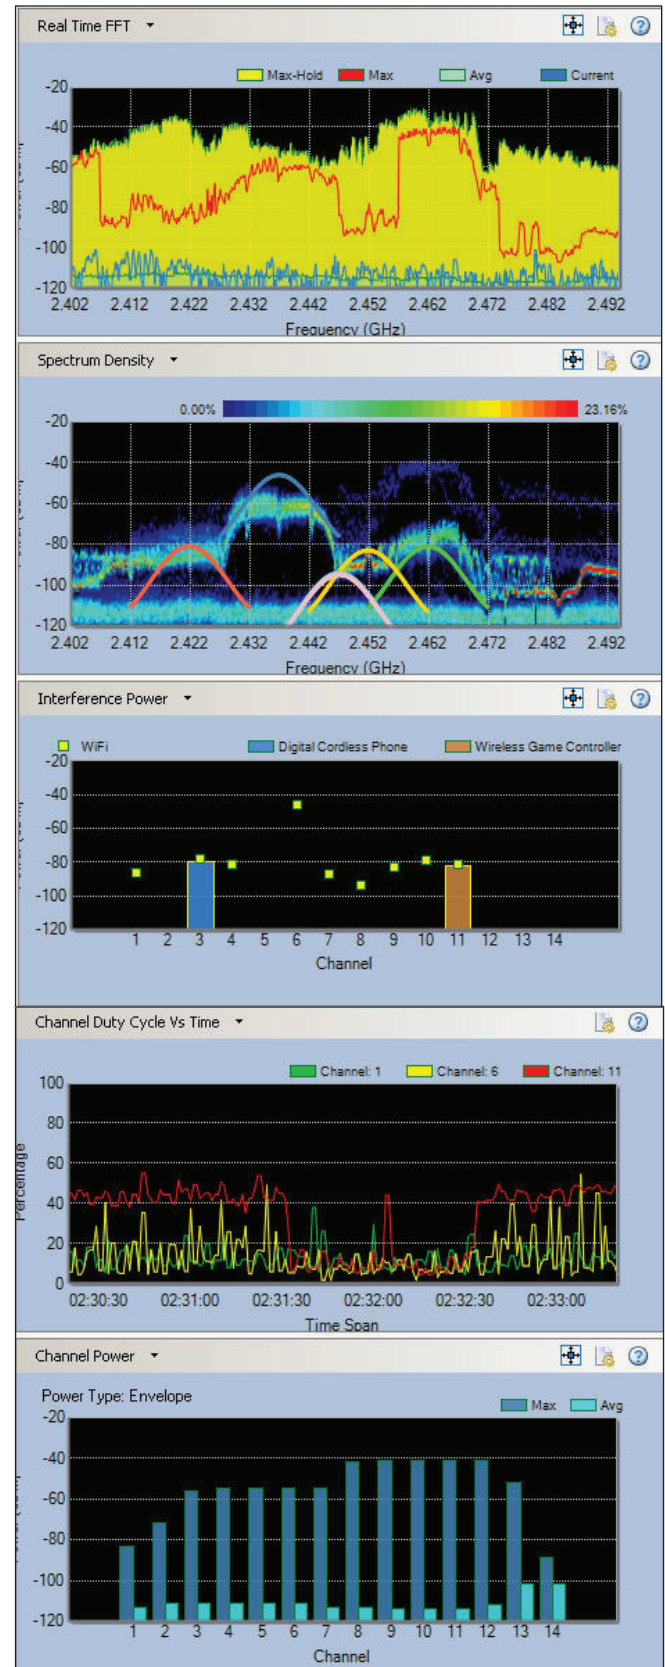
Real Time FFT

Max-Hold Max Avg Current

-20
-40
-60
-80
-100
-120

2.402 2.412 2.422 2.432 2.442 2.452 2.462 2.472 2.482 2.492
Frequency (GHz)

Spectrum Density

0.00% 23.16%

-20
-40
-60
-80
-100
-120

2.402 2.412 2.422 2.432 2.442 2.452 2.462 2.472 2.482 2.492
Frequency (GHz)

Interference Power

WiFi Digital Cordless Phone Wireless Game Controller

-20
-40
-60
-80
-100
-120

1 2 3 4 5 6 7 8 9 10 11 12 13 14
Channel

Channel Duty Cycle Vs Time

Channel: 1 Channel: 6 Channel: 11

100
80
60
40
20
0
Percentage

02:30:30 02:31:00 02:31:30 02:32:00 02:32:30 02:33:00
Time Span

Channel Power

Power Type: Envelope

Max Avg

-20
-40
-60
-80
-100
-120

1 2 3 4 5 6 7 8 9 10 11 12 13 14
Channel